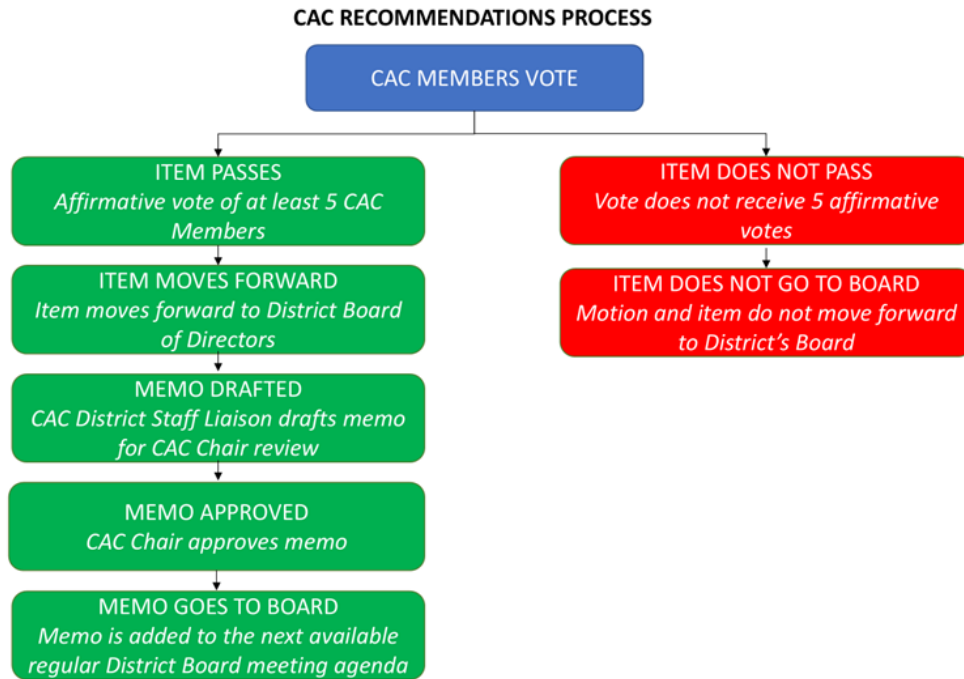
CAC RECOMMENDATIONS PROCESS

CAC MEMBERS VOTE

ITEM PASSES
Affirmative vote of at least 5 CAC Members

ITEM MOVES FORWARD
Item moves forward to District Board of Directors

MEMO DRAFTED
CAC District Staff Liaison drafts memo for CAC Chair review

MEMO APPROVED
CAC Chair approves memo

MEMO GOES TO BOARD
Memo is added to the next available regular District Board meeting agenda

ITEM DOES NOT PASS
Vote does not receive 5 affirmative votes

ITEM DOES NOT GO TO BOARD
Motion and item do not move forward to District's Board